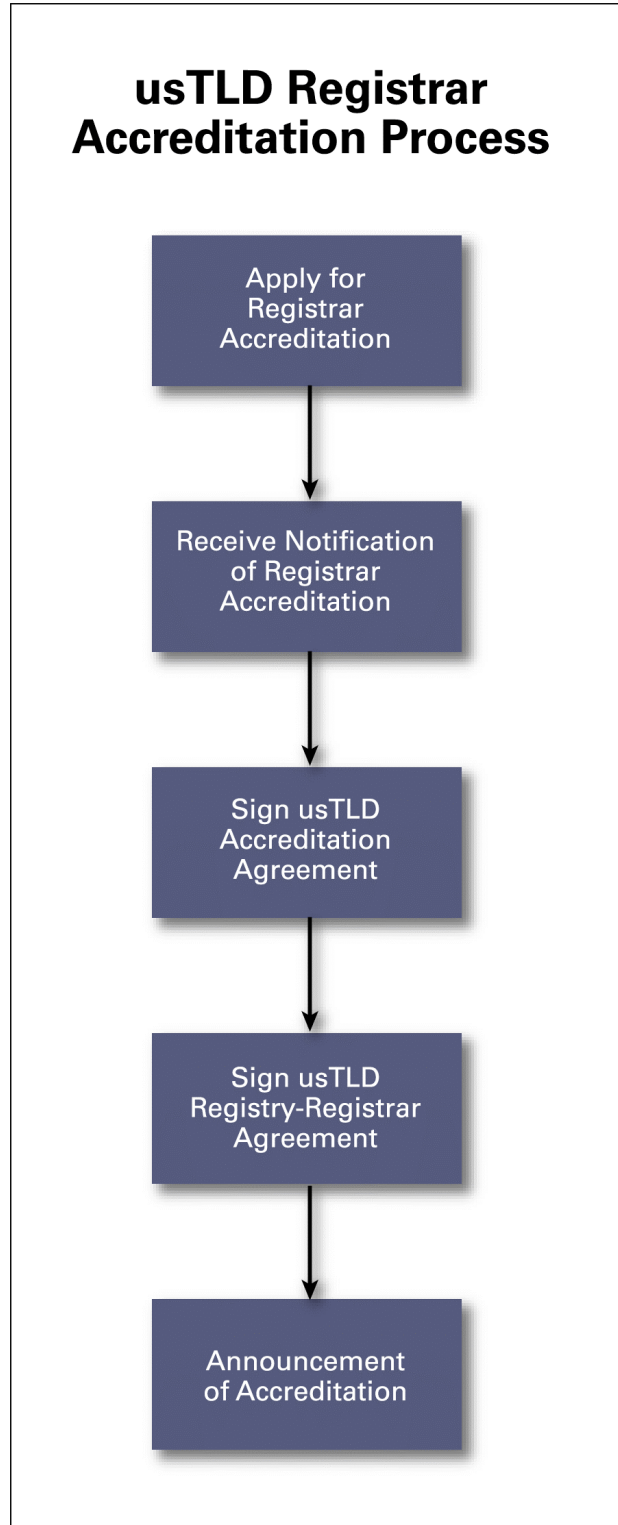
usTLD Registrar Accreditation Process

Apply for Registrar Accreditation

Receive Notification of Registrar Accreditation

Sign usTLD Accreditation Agreement

Sign usTLD Registry-Registrar Agreement

Announcement of Accreditation